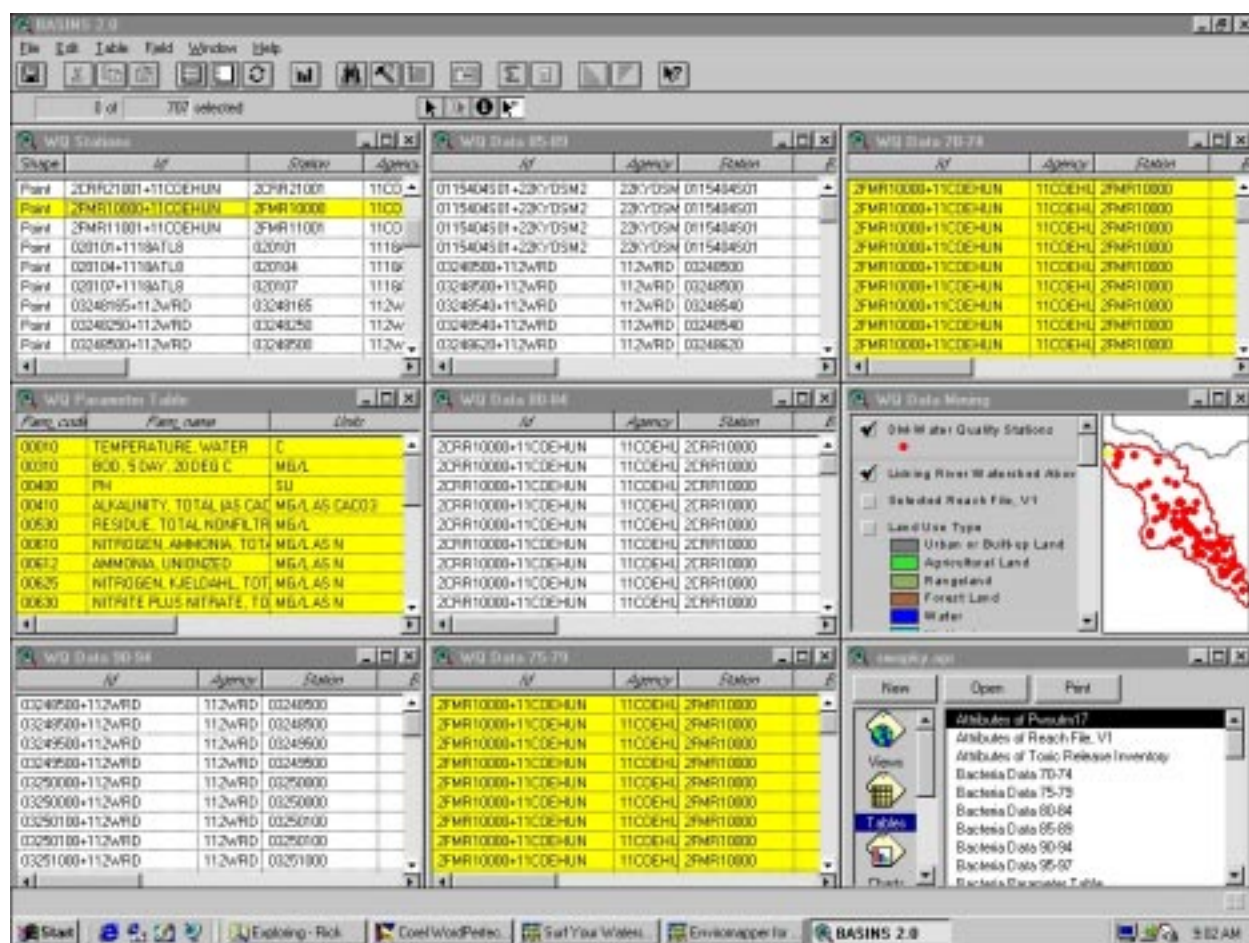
BASINS 2.0

File Edit Table Field Window Help

1 of 707 selected

WQ Stations

| Shape | Id | Station | Agency |
|---|---|---|---|
| Point | 2CRR21001+11COEHUN | 2CRR21001 | 11CO |
| Point | 2FMR10000+11COEHUN | 2FMR10000 | 11CO |
| Point | 2FMR11001+11COEHUN | 2FMR11001 | 11CO |
| Point | 020101+1118ATL8 | 020101 | 1118 |
| Point | 020104+1118ATL8 | 020104 | 1118 |
| Point | 020107+1118ATL8 | 020107 | 1118 |
| Point | 03248165+112WRD | 03248165 | 112W |
| Point | 03248250+112WRD | 03248250 | 112W |
| Point | 03248500+112WRD | 03248500 | 112W |

WQ Data 85-89

| Id | Agency | Station |
|---|---|---|
| 01154045 01+22KYDSM2 | 22KYDSM | 0115404501 |
| 01154045 01+22KYDSM2 | 22KYDSM | 0115404501 |
| 01154045 01+22KYDSM2 | 22KYDSM | 0115404501 |
| 01154045 01+22KYDSM2 | 22KYDSM | 0115404501 |
| 03248500+112WRD | 112WRD | 03248500 |
| 03248500+112WRD | 112WRD | 03248500 |
| 03248540+112WRD | 112WRD | 03248540 |
| 03248540+112WRD | 112WRD | 03248540 |
| 03248620+112WRD | 112WRD | 03248620 |

WQ Data 70-74

| Id | Agency | Station |
|---|---|---|
| 2FMR10000+11COEHUN | 11COEHU | 2FMR10000 |
| 2FMR10000+11COEHUN | 11COEHU | 2FMR10000 |
| 2FMR10000+11COEHUN | 11COEHU | 2FMR10000 |
| 2FMR10000+11COEHUN | 11COEHU | 2FMR10000 |
| 2FMR10000+11COEHUN | 11COEHU | 2FMR10000 |
| 2FMR10000+11COEHUN | 11COEHU | 2FMR10000 |
| 2FMR10000+11COEHUN | 11COEHU | 2FMR10000 |
| 2FMR10000+11COEHUN | 11COEHU | 2FMR10000 |
| 2FMR10000+11COEHUN | 11COEHU | 2FMR10000 |

WQ Parameter Table

| Parm_code | Parm_name | Units |
|---|---|---|
| 00010 | TEMPERATURE, WATER | C |
| 00310 | BOD, 5 DAY, 20 DEG C | MG/L |
| 00400 | PH | SU |
| 00410 | ALKALINITY, TOTAL (AS CAC | MG/L AS CACO3 |
| 00530 | RESIDUE, TOTAL NONFILTR | MG/L |
| 00610 | NITROGEN, AMMONIA, TOTA | MG/L AS N |
| 00612 | AMMONIA, UNIONZED | MG/L AS N |
| 00625 | NITROGEN, KJELDAHL, TOT | MG/L AS N |
| 00630 | NITRITE PLUS NITRATE, TO | MG/L AS N |

WQ Data 80-84

| Id | Agency | Station |
|---|---|---|
| 2CRR10000+11COEHUN | 11COEHU | 2CRR10000 |
| 2CRR10000+11COEHUN | 11COEHU | 2CRR10000 |
| 2CRR10000+11COEHUN | 11COEHU | 2CRR10000 |
| 2CRR10000+11COEHUN | 11COEHU | 2CRR10000 |
| 2CRR10000+11COEHUN | 11COEHU | 2CRR10000 |
| 2CRR10000+11COEHUN | 11COEHU | 2CRR10000 |
| 2CRR10000+11COEHUN | 11COEHU | 2CRR10000 |
| 2CRR10000+11COEHUN | 11COEHU | 2CRR10000 |
| 2CRR10000+11COEHUN | 11COEHU | 2CRR10000 |

WQ Data Mining

Ohio Water Quality Stations
Licking River Watershed Abov
Selected Reach File, V1
Land Use Type
Urban or Built-up Land
Agricultural Land
Rangeland
Forest Land
Water

WQ Data 90-94

| Id | Agency | Station |
|---|---|---|
| 03249500+112WRD | 112WRD | 03249500 |
| 03249500+112WRD | 112WRD | 03249500 |
| 03249500+112WRD | 112WRD | 03249500 |
| 03249500+112WRD | 112WRD | 03249500 |
| 03250000+112WRD | 112WRD | 03250000 |
| 03250000+112WRD | 112WRD | 03250000 |
| 03250100+112WRD | 112WRD | 03250100 |
| 03250100+112WRD | 112WRD | 03250100 |
| 03251000+112WRD | 112WRD | 03251000 |

WQ Data 75-79

| Id | Agency | Station |
|---|---|---|
| 2FMR10000+11COEHUN | 11COEHU | 2FMR10000 |
| 2FMR10000+11COEHUN | 11COEHU | 2FMR10000 |
| 2FMR10000+11COEHUN | 11COEHU | 2FMR10000 |
| 2FMR10000+11COEHUN | 11COEHU | 2FMR10000 |
| 2FMR10000+11COEHUN | 11COEHU | 2FMR10000 |
| 2FMR10000+11COEHUN | 11COEHU | 2FMR10000 |
| 2FMR10000+11COEHUN | 11COEHU | 2FMR10000 |
| 2FMR10000+11COEHUN | 11COEHU | 2FMR10000 |
| 2FMR10000+11COEHUN | 11COEHU | 2FMR10000 |

empty.apr

New Open Print

Views
Tables
Charts

Attributes of Pvsoils17
Attributes of Reach File, V1
Attributes of Toxic Release Inventory
Bacteria Data 70-74
Bacteria Data 75-79
Bacteria Data 80-84
Bacteria Data 85-89
Bacteria Data 90-94
Bacteria Data 95-97
Bacteria Parameter Table

Start | Exploring - Rick | Corel WordPerfec... | Surf Your Waters... | Enviromapper for... | BASINS 2.0 | 9:02 AM